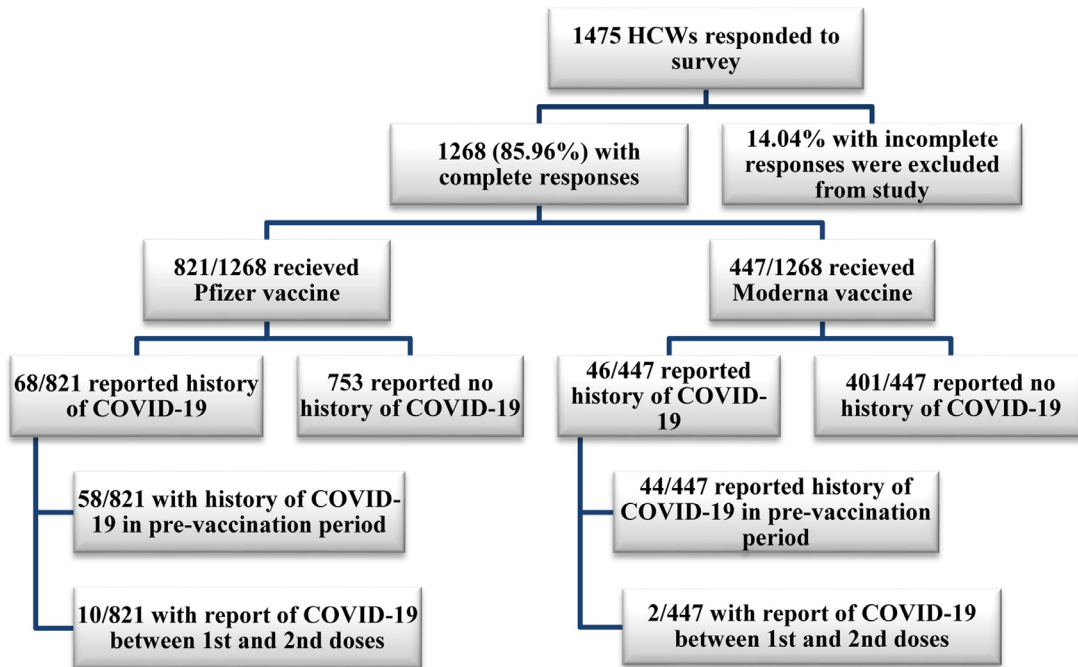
1475 HCWs responded to survey

1268 (85.96%) with complete responses

14.04% with incomplete responses were excluded from study

821/1268 recieved Pfizer vaccine

447/1268 recieved Moderna vaccine

68/821 reported history of COVID-19

753 reported no history of COVID-19

46/447 reported history of COVID-19

401/447 reported no history of COVID-19

58/821 with history of COVID-19 in pre-vaccination period

10/821 with report of COVID-19 between 1st and 2nd doses

44/447 reported history of COVID-19 in pre-vaccination period

2/447 with report of COVID-19 between 1st and 2nd doses